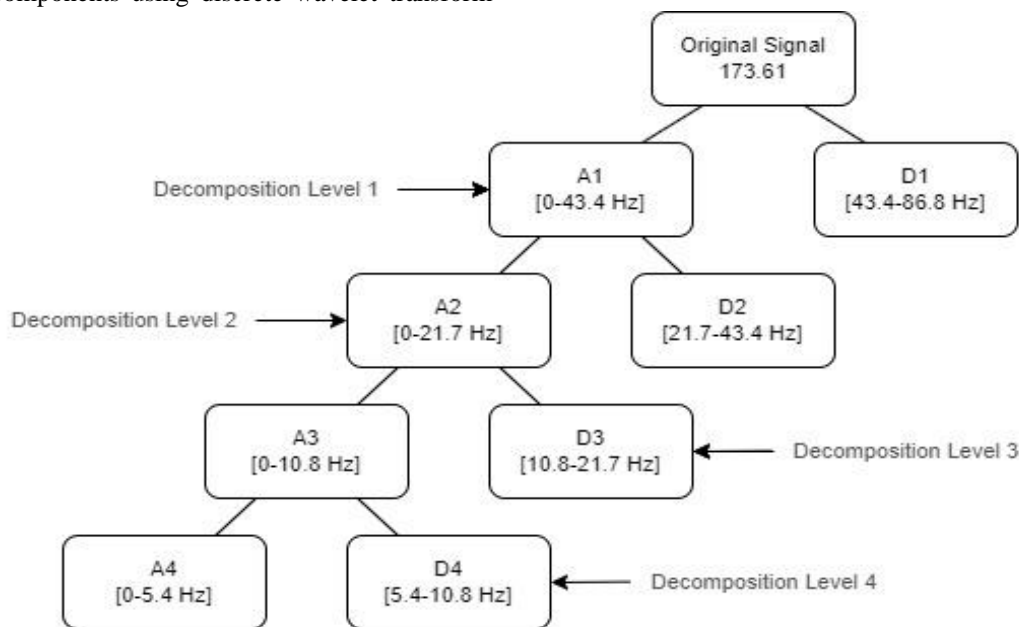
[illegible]omponents using discrete wavelet transform

Original Signal
173.61

A1
[0-43.4 Hz]

D1
[43.4-86.8 Hz]

Decomposition Level 1

A2
[0-21.7 Hz]

D2
[21.7-43.4 Hz]

Decomposition Level 2

A3
[0-10.8 Hz]

D3
[10.8-21.7 Hz]

Decomposition Level 3

A4
[0-5.4 Hz]

D4
[5.4-10.8 Hz]

Decomposition Level 4